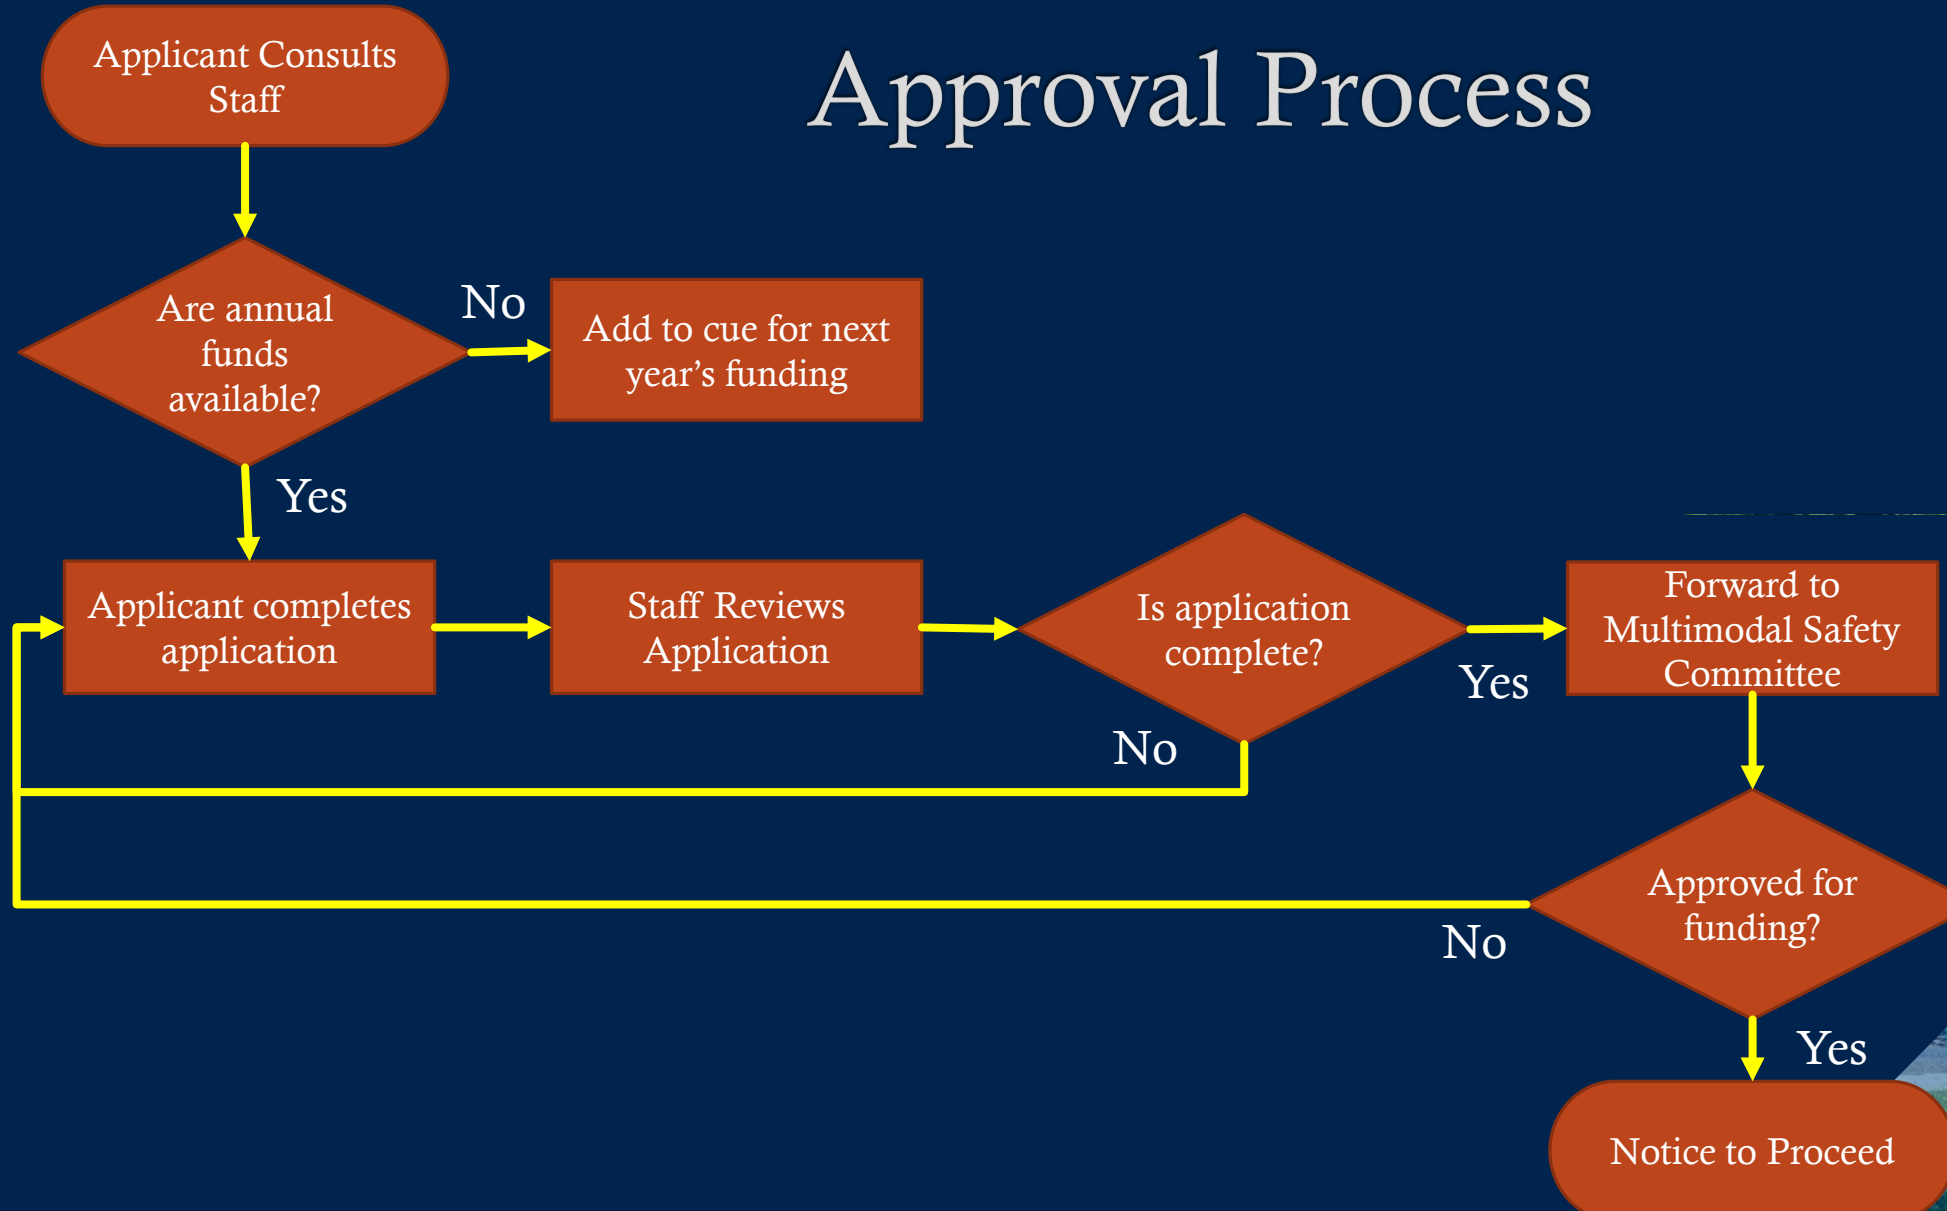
Approval Process

Applicant Consults Staff

Are annual funds available?

No

Add to cue for next year's funding

Yes

Applicant completes application

Staff Reviews Application

Is application complete?

Yes

Forward to Multimodal Safety Committee

No

Approved for funding?

No

Yes

Notice to Proceed